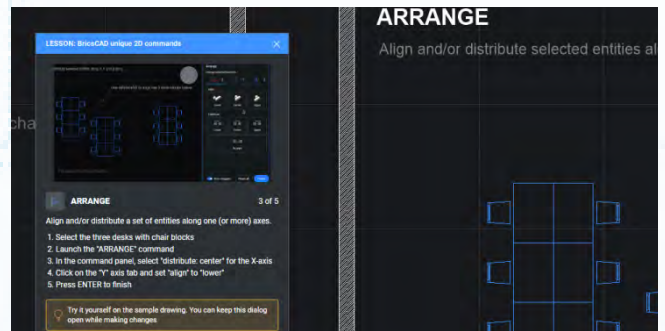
LESSON: BricsCAD unique 2D commands

ARRANGE

3 of 5

Align and/or distribute a set of entities along one (or more) axes.

1. Select the three desks with chair blocks
2. Launch the "ARRANGE" command
3. In the command panel, select "distribute: center" for the X-axis
4. Click on the "Y" axis tab and set "align" to "lower"
5. Press ENTER to finish

Try it yourself on the sample drawing. You can keep this dialog open while making changes

cha

ARRANGE

Align and/or distribute selected entities all